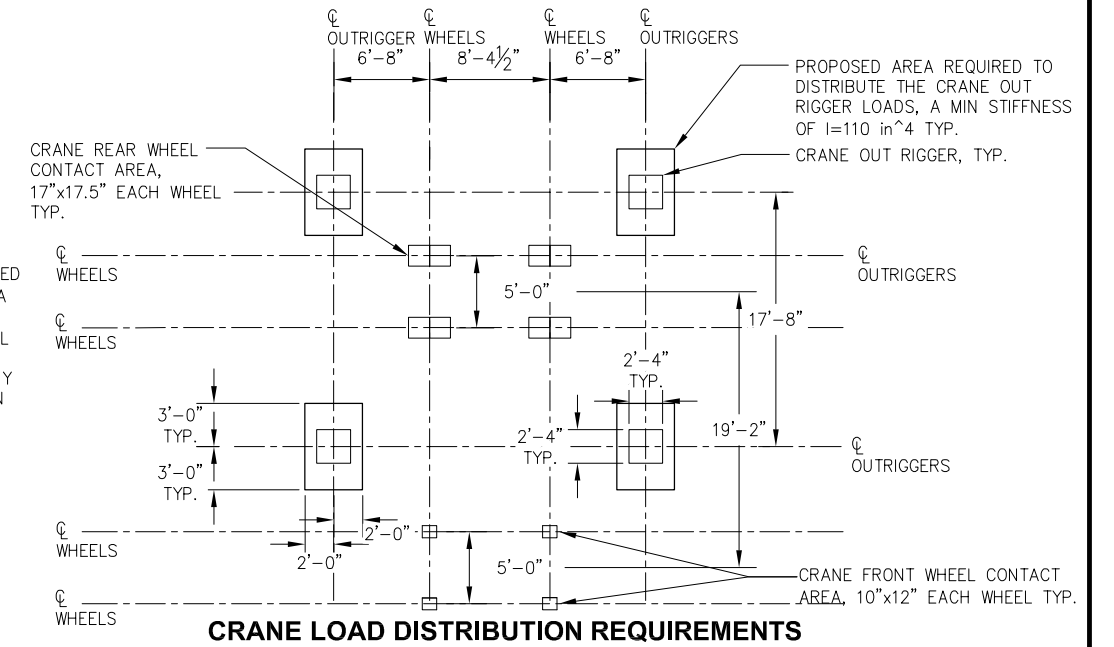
℄ OUTRIGGER
℄ WHEELS
℄ WHEELS
℄ OUTRIGGERS
6'–8"
8'–4½"
6'–8"

PROPOSED AREA REQUIRED TO DISTRIBUTE THE CRANE OUT RIGGER LOADS, A MIN STIFFNESS OF I=110 in^4 TYP.

CRANE OUT RIGGER, TYP.

CRANE REAR WHEEL CONTACT AREA, 17"x17.5" EACH WHEEL TYP.

ED
A
L
Y
N

℄ WHEELS
℄ OUTRIGGERS
5'–0"
℄ WHEELS
17'–8"

2'–4" TYP.

3'–0" TYP.
2'–4" TYP.
19'–2"
℄ OUTRIGGERS
3'–0" TYP.

℄ WHEELS
2'–0"
2'–0"
5'–0"
CRANE FRONT WHEEL CONTACT AREA, 10"x12" EACH WHEEL TYP.
℄ WHEELS

CRANE LOAD DISTRIBUTION REQUIREMENTS